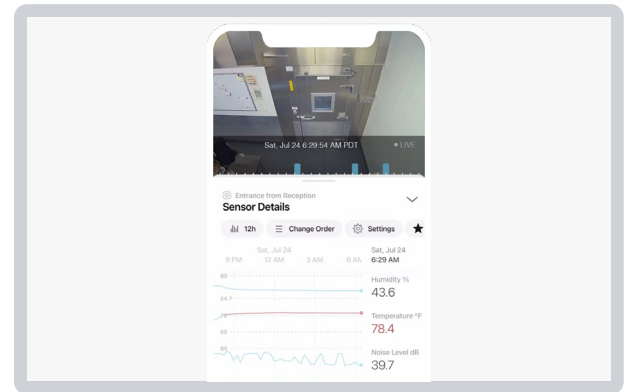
Sat, Jul 24 6:29:54 AM PDT

• LIVE

Entrance from Reception

Sensor Details

12h

Change Order

Settings

Sat, Jul 24

9 PM

12 AM

3 AM

6 AM

Sat, Jul 24
6:29 AM

80

24.7

75

55

65

Humidity %

43.6

Temperature °F

78.4

Noise Level dB

39.7